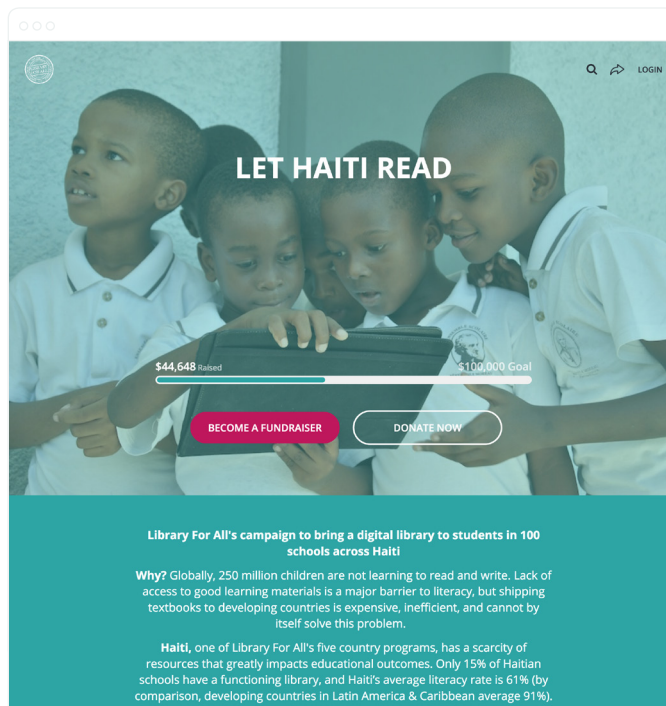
LOGIN

LET HAITI READ

$44,648 Raised

$100,000 Goal

BECOME A FUNDRAISER

DONATE NOW

Library For All's campaign to bring a digital library to students in 100 schools across Haiti

Why? Globally, 250 million children are not learning to read and write. Lack of access to good learning materials is a major barrier to literacy, but shipping textbooks to developing countries is expensive, inefficient, and cannot by itself solve this problem.

Haiti, one of Library For All's five country programs, has a scarcity of resources that greatly impacts educational outcomes. Only 15% of Haitian schools have a functioning library, and Haiti's average literacy rate is 61% (by comparison, developing countries in Latin America & Caribbean average 91%).